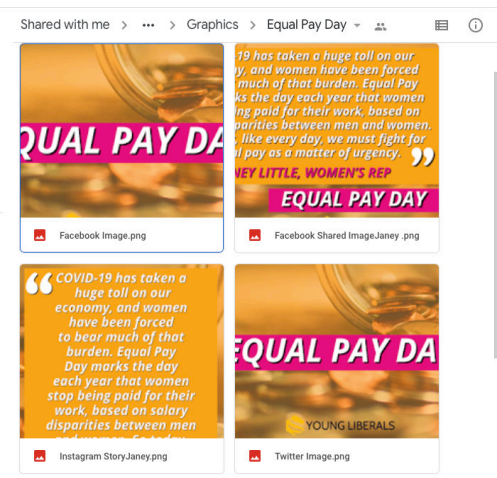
Shared with me > ••• > Graphics > Equal Pay Day

QUAL PAY DA

Facebook Image.png

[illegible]-19 has taken a huge toll on our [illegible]y, and women have been forced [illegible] much of that burden. Equal Pay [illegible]ks the day each year that women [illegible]ng paid for their work, based on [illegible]parities between men and women. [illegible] like every day, we must fight for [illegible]l pay as a matter of urgency. ”

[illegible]NEY LITTLE, WOMEN'S REP

EQUAL PAY DAY

Facebook Shared ImageJaney .png

“ COVID-19 has taken a huge toll on our economy, and women have been forced to bear much of that burden. Equal Pay Day marks the day each year that women stop being paid for their work, based on salary disparities between men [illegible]

Instagram StoryJaney.png

EQUAL PAY DA

YOUNG LIBERALS

Twitter Image.png